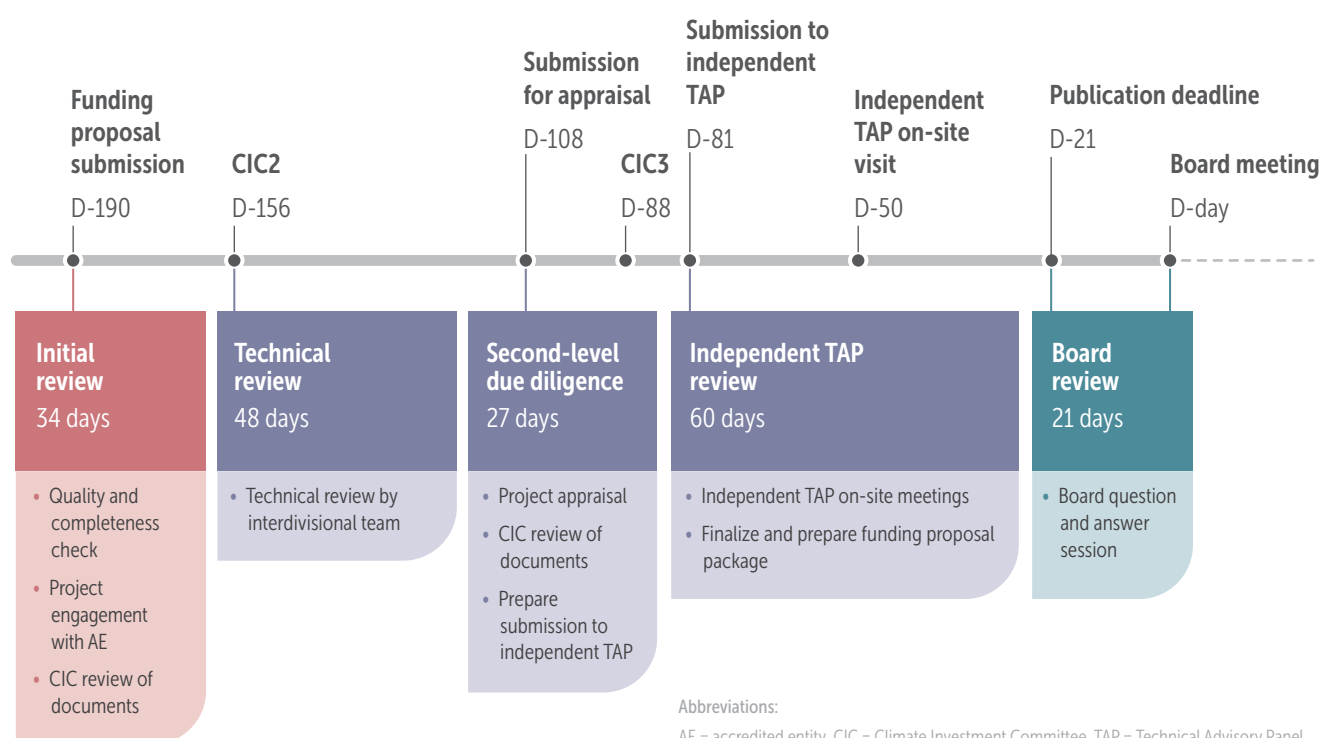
Funding proposal submission
D-190

CIC2
D-156

Submission for appraisal
D-108

CIC3
D-88

Submission to independent TAP
D-81

Independent TAP on-site visit
D-50

Publication deadline
D-21

Board meeting
D-day

Initial review
34 days

• Quality and completeness check
• Project engagement with AE
• CIC review of documents

Technical review
48 days

• Technical review by interdivisional team

Second-level due diligence
27 days

• Project appraisal
• CIC review of documents
• Prepare submission to independent TAP

Independent TAP review
60 days

• Independent TAP on-site meetings
• Finalize and prepare funding proposal package

Board review
21 days

• Board question and answer session

Abbreviations:
AE = accredited entity, CIC = Climate Investment Committee, TAP = Technical Advisory Panel